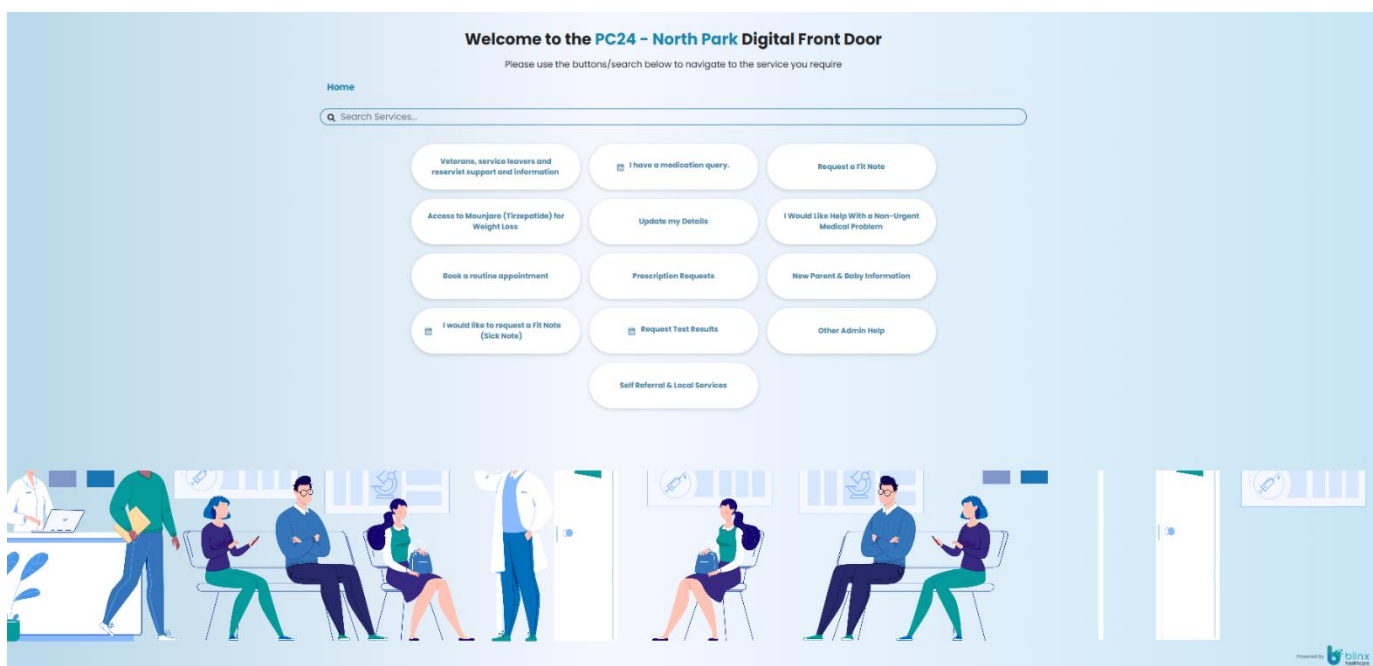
Welcome to the PC24 - North Park Digital Front Door

Please use the buttons/search below to navigate to the service you require

Home

Search Services...

Veterans, service leavers and reservist support and information

I have a medication query.

Request a Fit Note

Access to Mounjaro (Tirzepatide) for Weight Loss

Update my Details

I Would Like Help With a Non-Urgent Medical Problem

Book a routine appointment

Prescription Requests

New Parent & Baby Information

I would like to request a Fit Note (Sick Note)

Request Test Results

Other Admin Help

Self Referral & Local Services

Powered by blinx healthcare